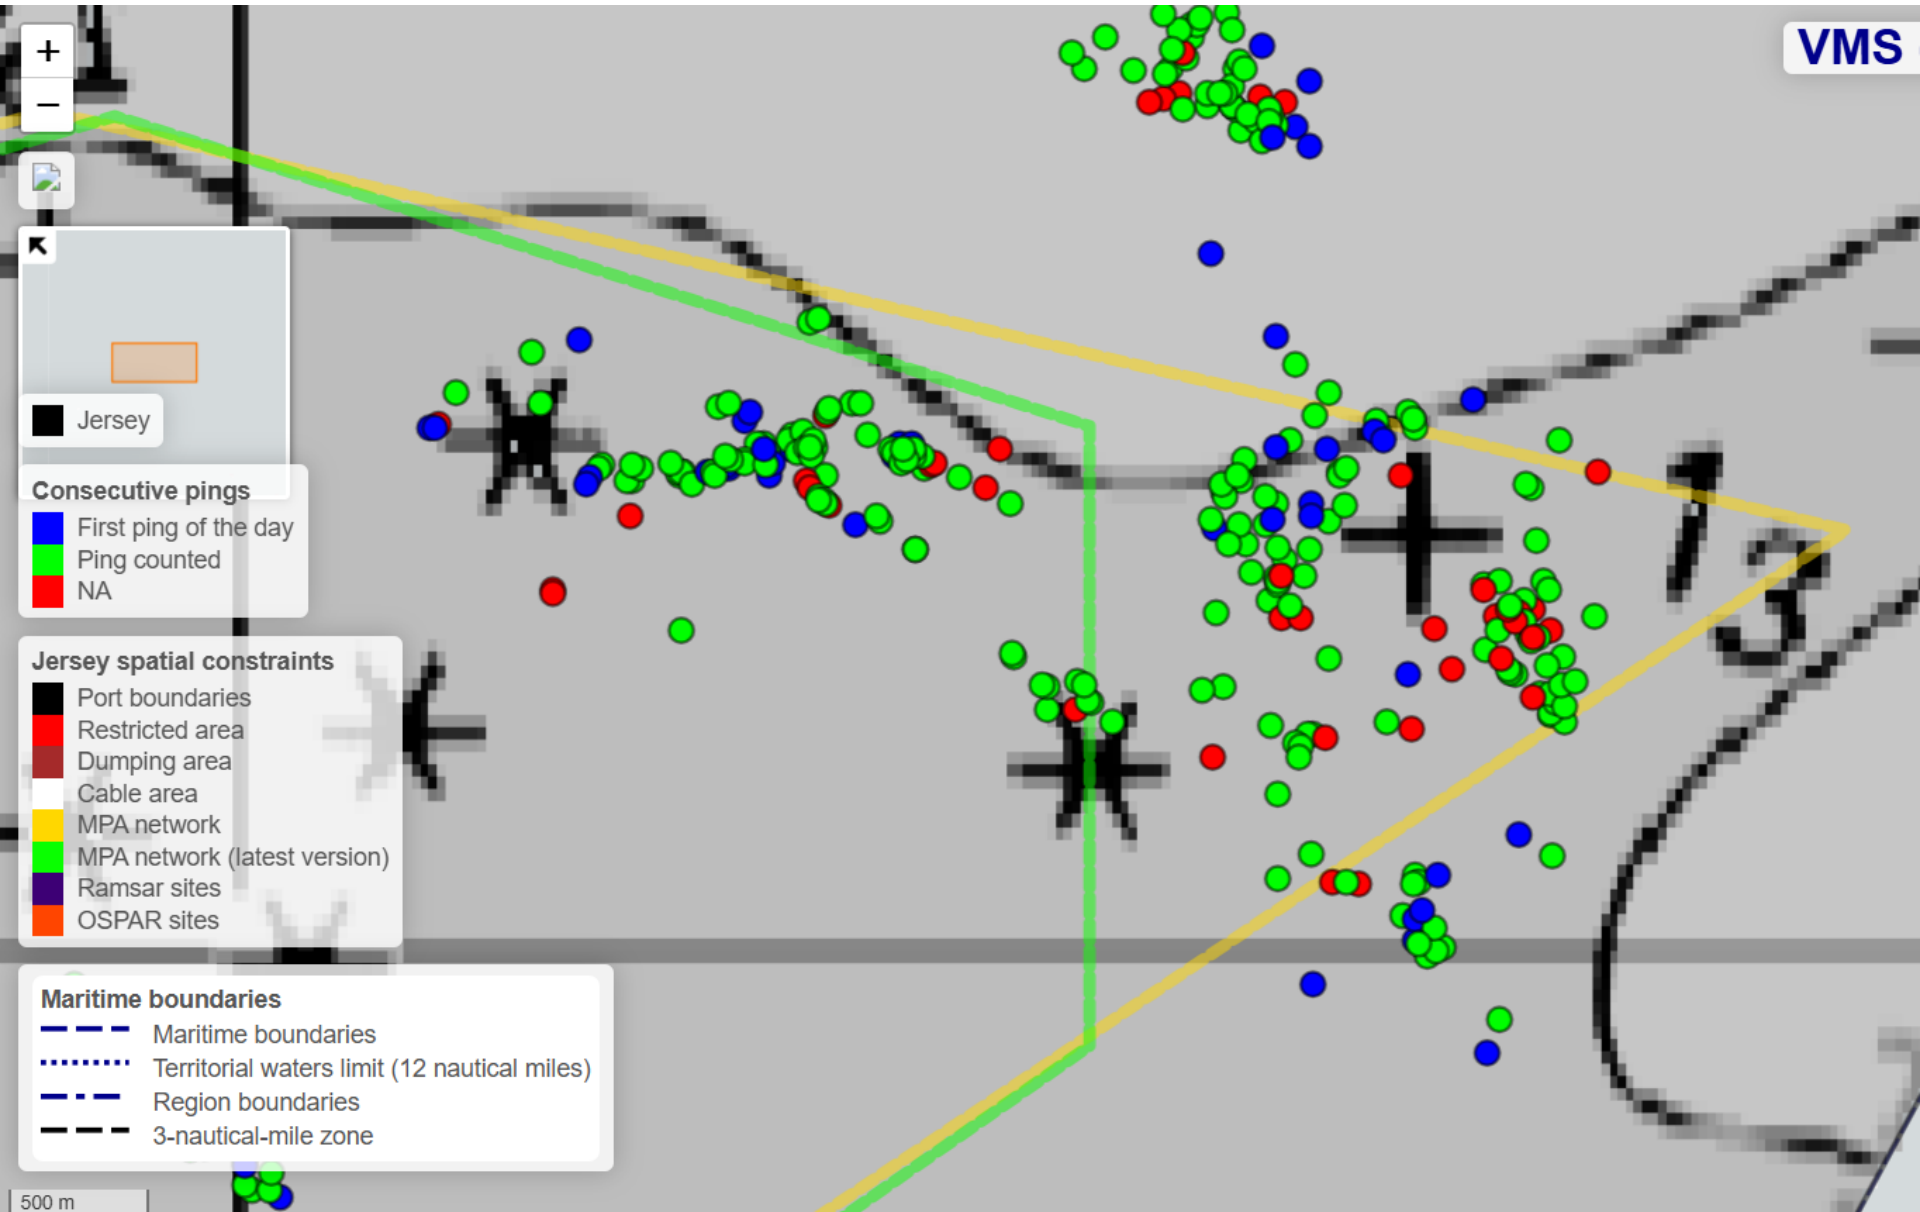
+
−
VMS

Jersey

Consecutive pings
First ping of the day
Ping counted
NA

Jersey spatial constraints
Port boundaries
Restricted area
Dumping area
Cable area
MPA network
MPA network (latest version)
Ramsar sites
OSPAR sites

Maritime boundaries
Maritime boundaries
Territorial waters limit (12 nautical miles)
Region boundaries
3-nautical-mile zone

500 m